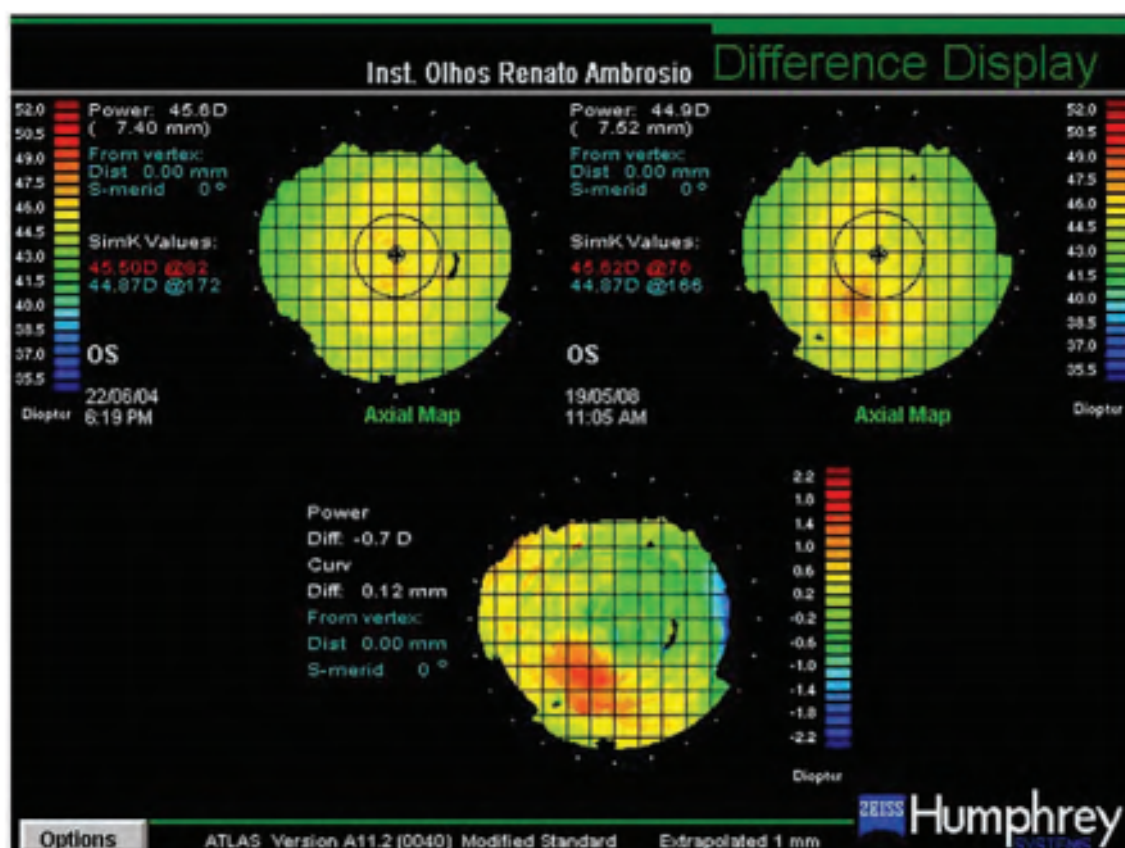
Inst. Olhos Renato Ambrosio Difference Display

52.0
50.5
49.0
47.5
46.0
44.5
43.0
41.5
40.0
38.5
37.0
35.5
Diopter

Power: 45.6D
( 7.40 mm)
From vertex:
Dist 0.00 mm
S-merid 0 °

SimK Values:
45.50D @82
44.87D @172

OS

22/06/04
6:19 PM

Axial Map

Power: 44.9D
( 7.52 mm)
From vertex:
Dist 0.00 mm
S-merid 0 °

SimK Values:
45.62D @76
44.87D @166

OS

19/05/08
11:05 AM

Axial Map

52.0
50.5
49.0
47.5
46.0
44.5
43.0
41.5
40.0
38.5
37.0
35.5
Diopter

Power
Diff: -0.7 D
Curv
Diff: 0.12 mm
From vertex:
Dist 0.00 mm
S-merid 0 °

2.2
1.8
1.4
1.0
0.6
0.2
-0.2
-0.6
-1.0
-1.4
-1.8
-2.2
Diopter

ZEISS Humphrey SYSTEMS

Options ATLAS Version A11.2 (0040) Modified Standard Extrapolated 1 mm